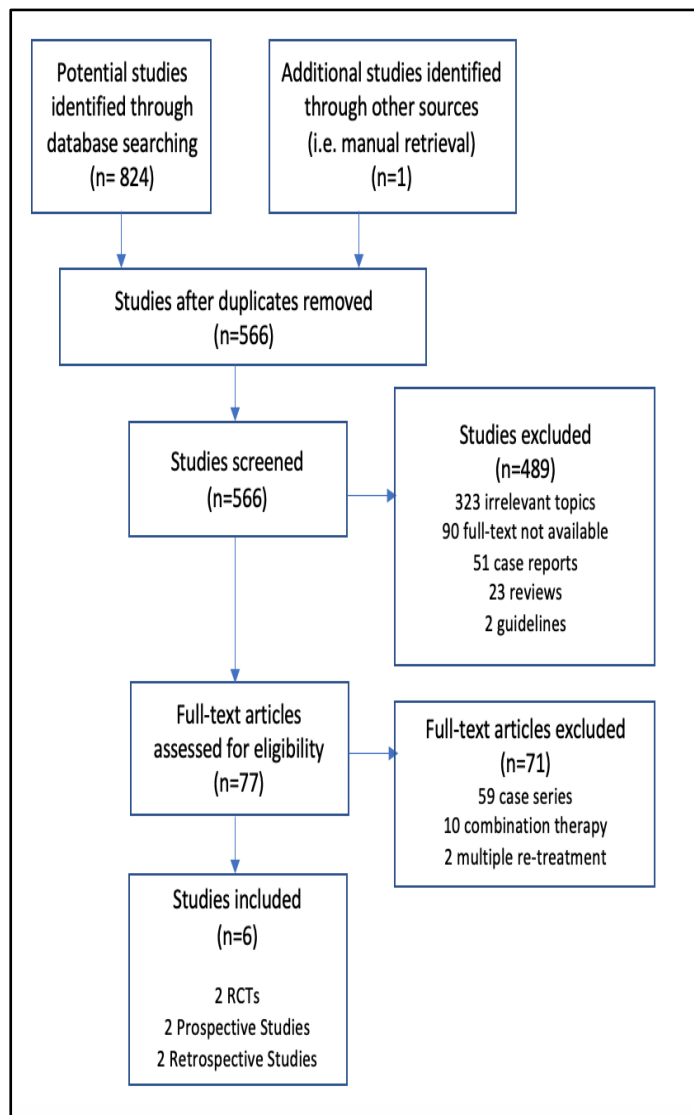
Potential studies identified through database searching (n= 824)

Additional studies identified through other sources (i.e. manual retrieval) (n=1)

Studies after duplicates removed (n=566)

Studies screened (n=566)

Studies excluded (n=489)
323 irrelevant topics
90 full-text not available
51 case reports
23 reviews
2 guidelines

Full-text articles assessed for eligibility (n=77)

Full-text articles excluded (n=71)
59 case series
10 combination therapy
2 multiple re-treatment

Studies included (n=6)

2 RCTs
2 Prospective Studies
2 Retrospective Studies